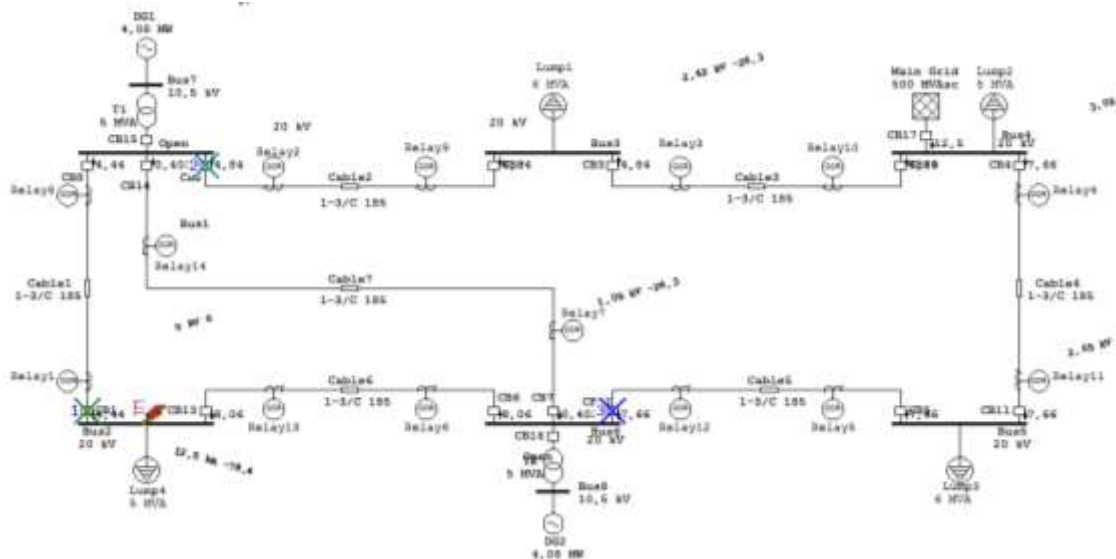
DG1
4.05 MW

Bus7
10.5 kV

T1
5 MVA

CB15 Open

CB5 4.44 0.40 4.84
Relay8
CB14
20 kV
Relay2
Cable2
1-3/C 185
Relay9
Lump1
6 MVA
20 kV
Bus3
CB3 4.84
Relay3
Cable3
1-3/C 185
Relay10
2.42 kV -26.3
Main Grid
500 MVAsc
Lump2
5 MVA
CB17 12.5
Bus4
20 kV
CB4 7.66
Relay4
3.0

Bus1
Relay14

Cable1
1-3/C 185

Cable7
1-3/C 185

1.06 kV -26.3
Relay7

Cable4
1-3/C 185

5 kV 6

Relay1
Cable6
1-3/C 185
Cable5
1-3/C 185
2.65 kV
Relay11

CB13 4.06
Relay13
Relay6
CB6 4.06
CB7 0.40
7.66
Relay12
Relay5
CB11 7.66

Bus2
20 kV
12.5 kA -78.4
Lump4
5 MVA

CB16
Open
5 MVA
Bus6
10.5 kV

DG2
4.05 MW

20 kV

Bus5
20 kV

Lump3
6 MVA